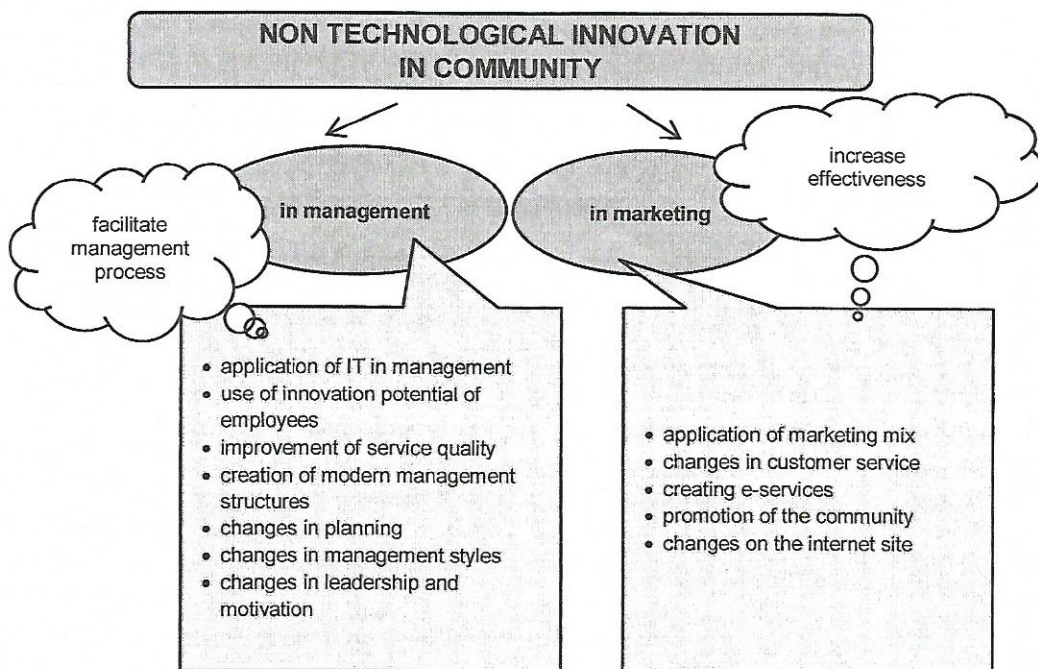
NON TECHNOLOGICAL INNOVATION IN COMMUNITY

facilitate management process

in management

in marketing

increase effectiveness

- application of IT in management
- use of innovation potential of employees
- improvement of service quality
- creation of modern management structures
- changes in planning
- changes in management styles
- changes in leadership and motivation

- application of marketing mix
- changes in customer service
- creating e-services
- promotion of the community
- changes on the internet site